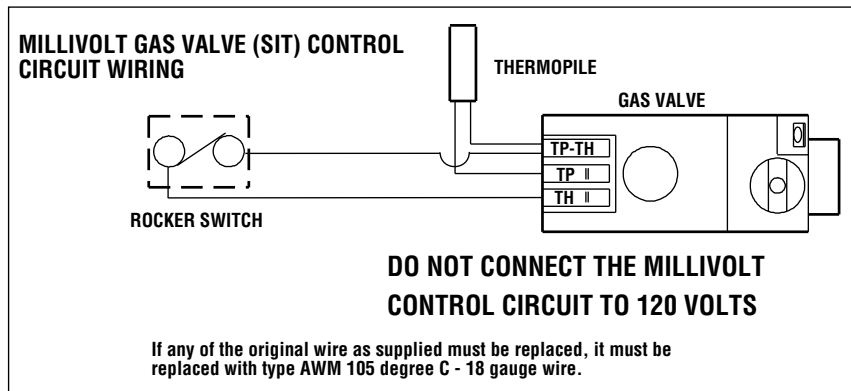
MILLIVOLT GAS VALVE (SIT) CONTROL CIRCUIT WIRING

THERMOPILE

GAS VALVE

TP-TH

TP

TH

ROCKER SWITCH

DO NOT CONNECT THE MILLIVOLT CONTROL CIRCUIT TO 120 VOLTS

If any of the original wire as supplied must be replaced, it must be replaced with type AWM 105 degree C - 18 gauge wire.